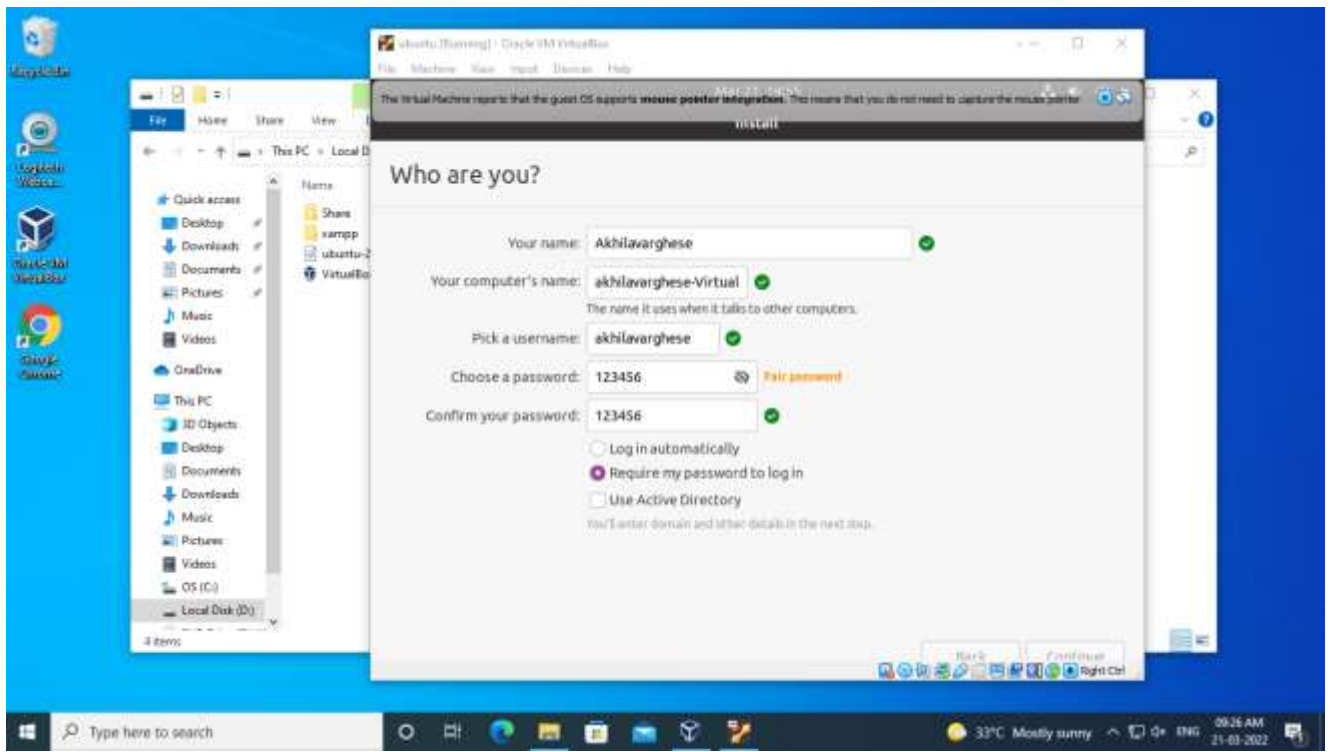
Recycle Bin

Logitech Webcam

Oracle VM VirtualBox

Google Chrome

ubuntu [Running] - Oracle VM VirtualBox

File Machine View Input Devices Help

The Virtual Machine reports that the guest OS supports mouse pointer integration. This means that you do not need to capture the mouse pointer

Install

File Home Share View

This PC > Local D

Quick access
Desktop
Downloads
Documents
Pictures
Music
Videos
OneDrive
This PC
3D Objects
Desktop
Documents
Downloads
Music
Pictures
Videos
OS (C:)
Local Disk (D:)

Name
Share
xampp
ubuntu-2
VirtualBo

4 items

Who are you?

Your name: Akhilavarghese

Your computer's name: akhilavarghese-Virtual

The name it uses when it talks to other computers.

Pick a username: akhilavarghese

Choose a password: 123456 Fair password

Confirm your password: 123456

Log in automatically

Require my password to log in

Use Active Directory

You'll enter domain and other details in the next step.

Back Continue

Right Ctrl

Type here to search

33°C Mostly sunny ENG 09:26 AM 21-03-2022